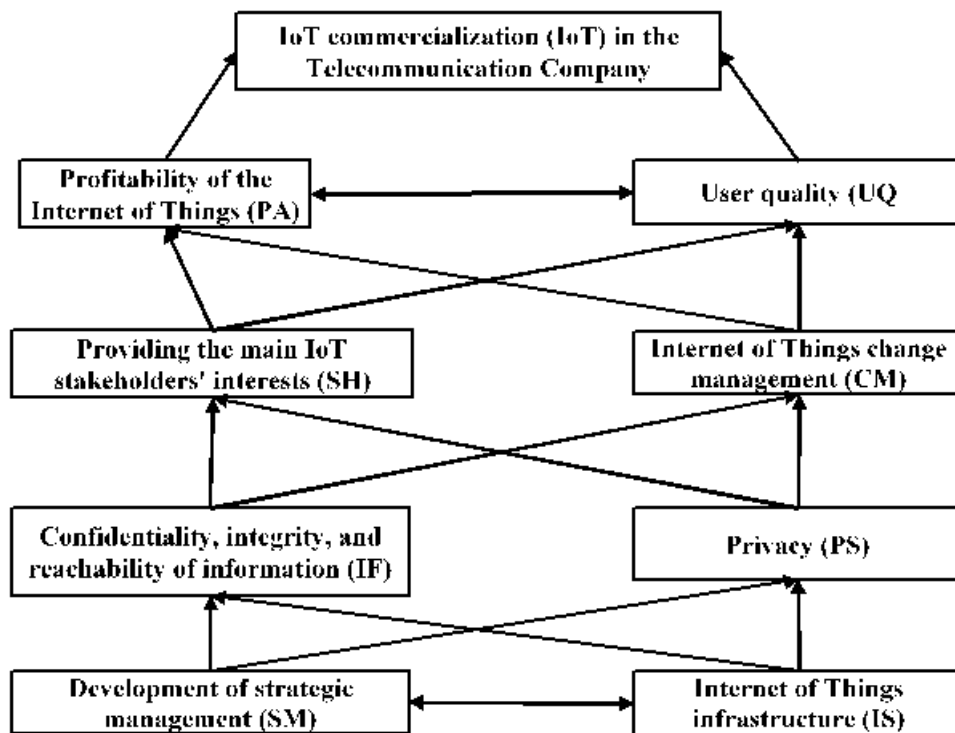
IoT commercialization (IoT) in the Telecommunication Company

Profitability of the Internet of Things (PA)

User quality (UQ

Providing the main IoT stakeholders' interests (SH)

Internet of Things change management (CM)

Confidentiality, integrity, and reachability of information (IF)

Privacy (PS)

Development of strategic management (SM)

Internet of Things infrastructure (IS)